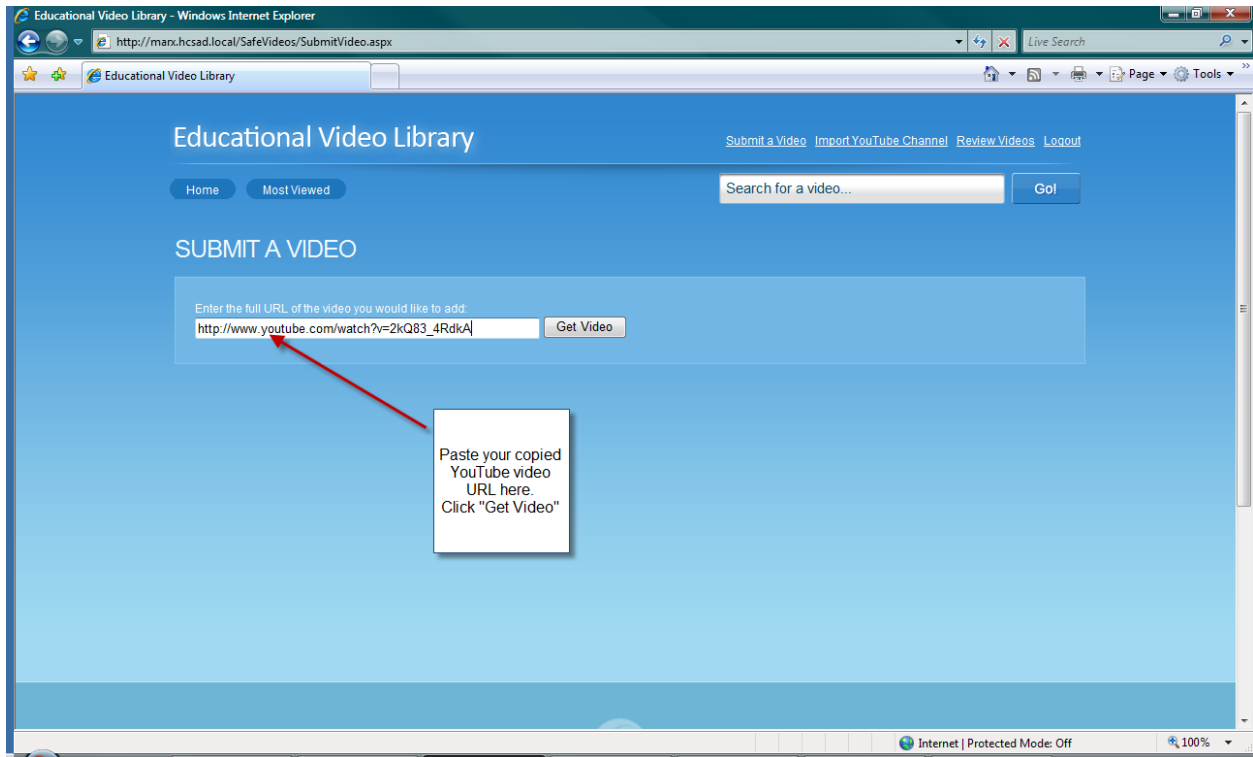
Educational Video Library - Windows Internet Explorer

http://marx.hcsad.local/SafeVideos/SubmitVideo.aspx

Live Search

Educational Video Library

Page ▾ Tools ▾

Educational Video Library

Submit a Video Import YouTube Channel Review Videos Logout

Home Most Viewed

Search for a video...

Go!

SUBMIT A VIDEO

Enter the full URL of the video you would like to add:

http://www.youtube.com/watch?v=2kQ83_4RdkA

Get Video

Paste your copied YouTube video URL here. Click "Get Video"

Internet | Protected Mode: Off

100%